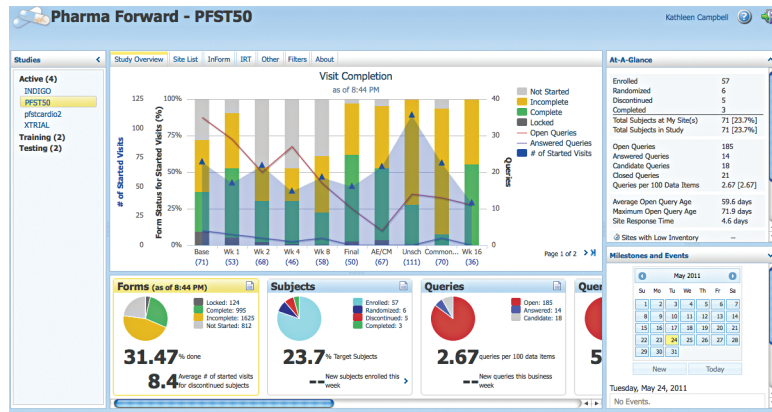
Pharma Forward - PFST50

Kathleen Campbell

Studies

Active (4)
INDIGO
PFST50
pfstcardio2
XTRIAL
Training (2)
Testing (2)

Study Overview | Site List | InForm | IRT | Other | Filters | About

Visit Completion
as of 8:44 PM

Not Started
Incomplete
Complete
Locked
Open Queries
Answered Queries
# of Started Visits

# of Started Visits
Form Status for Started Visits (%)
Queries

125
100
75
50
25
0

100%
75%
50%
25%
0%

40
30
20
10
0

| Base | Wk 1 | Wk 2 | Wk 4 | Wk 8 | Final | AE/CM | Unsch | Common... | Wk 16 |
|---|---|---|---|---|---|---|---|---|---|
| (71) | (53) | (68) | (46) | (49) | (50) | (67) | (111) | (70) | (36) |

Page 1 of 2

Forms (as of 8:44 PM)
Locked: 124
Complete: 995
Incomplete: 1625
Not Started: 812

31.47% done

8.4 Average # of started visits for discontinued subjects

Subjects
Enrolled: 57
Randomized: 6
Discontinued: 5
Completed: 3

23.7% Target Subjects

-- New subjects enrolled this week

Queries
Open: 185
Answered: 14
Candidate: 18

2.67 queries per 100 data items

-- New queries this business week

Quer

At-A-Glance

| Enrolled | 57 |
|---|---|
| Randomized | 6 |
| Discontinued | 5 |
| Completed | 3 |
| Total Subjects at My Site(s) | 71 [23.7%] |
| Total Subjects in Study | 71 [23.7%] |

| Open Queries | 185 |
|---|---|
| Answered Queries | 14 |
| Candidate Queries | 18 |
| Closed Queries | 21 |
| Queries per 100 Data Items | 2.67 [2.67] |

| Average Open Query Age | 59.6 days |
|---|---|
| Maximum Open Query Age | 71.9 days |
| Site Response Time | 4.6 days |

Sites with Low Inventory --

Milestones and Events

May 2011

| S | M | T | W | T | F | S |
|---|---|---|---|---|---|---|
| 1 | 2 | 3 | 4 | 5 | 6 | 7 |
| 8 | 9 | 10 | 11 | 12 | 13 | 14 |
| 15 | 16 | 17 | 18 | 19 | 20 | 21 |
| 22 | 23 | 24 | 25 | 26 | 27 | 28 |
| 29 | 30 | 31 | | | | |

New | Today

Tuesday, May 24, 2011

No Events.